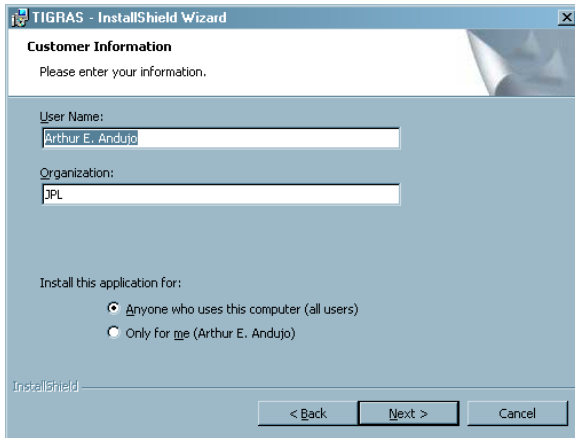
TIGRAS - InstallShield Wizard

Customer Information

Please enter your information.

User Name:

Arthur E. Andujo

Organization:

JPL

Install this application for:

Anyone who uses this computer (all users)

Only for me (Arthur E. Andujo)

InstallShield

< Back

Next >

Cancel